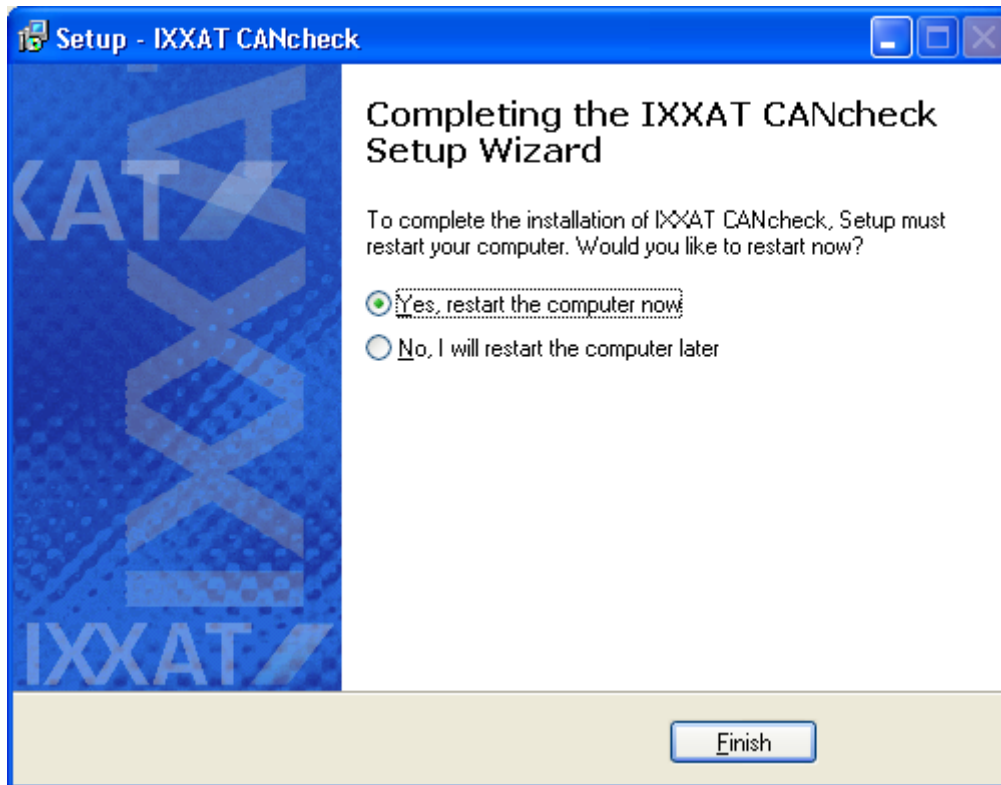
Setup - IXXAT CANcheck

KAT

IXXAT

Completing the IXXAT CANcheck Setup Wizard

To complete the installation of IXXAT CANcheck, Setup must restart your computer. Would you like to restart now?

Yes, restart the computer now

No, I will restart the computer later

Finish